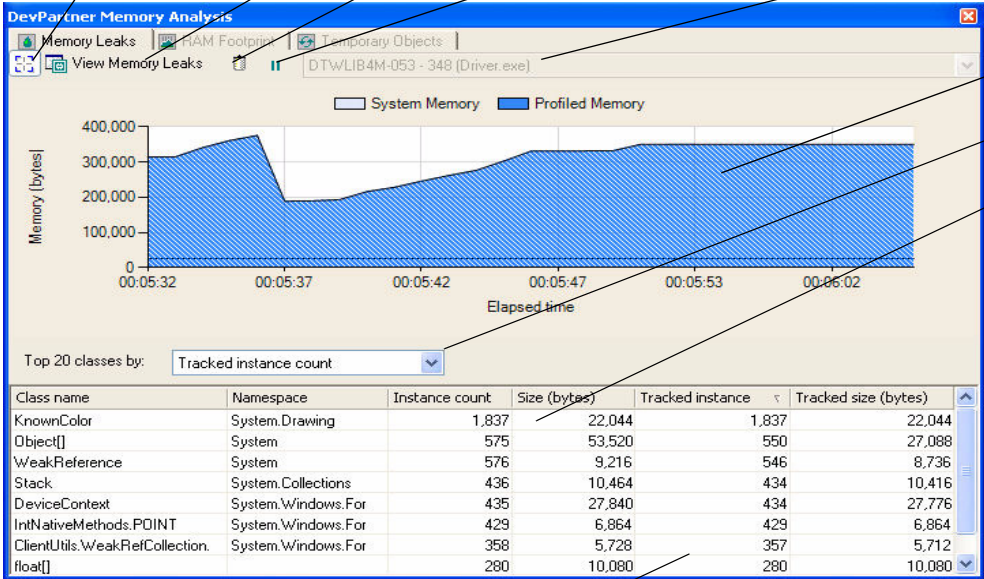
DevPartner Memory Analysis

Memory Leaks | RAM Footprint | Temporary Objects

View Memory Leaks

DTWLIB4M-053 - 348 (Driver.exe)

System Memory Profiled Memory

400,000
300,000
200,000
100,000
0

Memory (bytes)

00:05:32 00:05:37 00:05:42 00:05:47 00:05:53 00:06:02

Elapsed time

Top 20 classes by: Tracked instance count

| Class name | Namespace | Instance count | Size (bytes) | Tracked instance | Tracked size (bytes) |
|---|---|---|---|---|---|
| KnownColor | System.Drawing | 1,837 | 22,044 | 1,837 | 22,044 |
| Object[] | System | 575 | 53,520 | 550 | 27,088 |
| WeakReference | System | 576 | 9,216 | 546 | 8,736 |
| Stack | System.Collections | 436 | 10,464 | 434 | 10,416 |
| DeviceContext | System.Windows.For | 435 | 27,840 | 434 | 27,776 |
| IntNativeMethods.POINT | System.Windows.For | 429 | 6,864 | 429 | 6,864 |
| ClientUtils.WeakRefCollection. | System.Windows.For | 358 | 5,728 | 357 | 5,712 |
| float[] | | 280 | 10,080 | 280 | 10,080 |